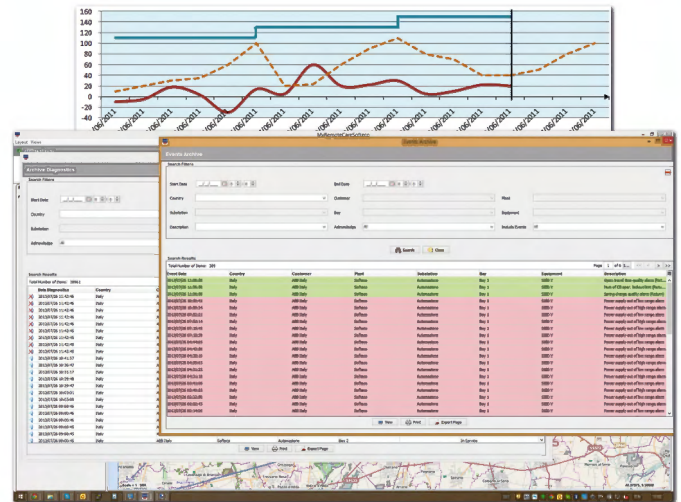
160
140
120
100
80
60
40
20
0
-20
-40

/06/2011
/06/2011
/06/2011
/06/2011
/06/2011
/06/2011
/06/2011
/06/2011
/06/2011
/06/2011
/06/2011
/06/2011
/06/2011

MultimeterCaseSoftwrc

Layout Views

Archive Diagnostics

Search Filters

Start Date

Country

Substation

Acknowledge All

Search Results

Total Number of Items: 10961

Data Diagnostics Country
2013/07/26 11:43:46 Italy
2013/07/26 11:43:46 Italy
2013/07/26 11:43:46 Italy
2013/07/26 11:43:46 Italy
2013/07/26 11:43:46 Italy
2013/07/26 11:43:46 Italy
2013/07/26 11:43:46 Italy
2013/07/26 11:43:46 Italy
2013/07/26 11:43:46 Italy
2013/07/26 11:43:46 Italy
2013/07/26 11:43:46 Italy
2013/07/26 11:43:46 Italy
2013/07/26 11:43:46 Italy
2013/07/26 11:43:46 Italy
2013/07/26 11:43:46 Italy
2013/07/26 11:43:46 Italy
2013/07/26 11:43:46 Italy
2013/07/26 11:43:46 Italy
2013/07/26 11:43:46 Italy
2013/07/26 11:43:46 Italy
2013/07/26 11:43:46 Italy
2013/07/26 11:43:46 Italy
2013/07/26 11:43:46 Italy
2013/07/26 11:43:46 Italy
2013/07/26 11:43:46 Italy
2013/07/26 11:43:46 Italy
2013/07/26 11:43:46 Italy

ABB Italy Softeco Automazione Bay 1 In Service

View Print Export Page

Events Archive

Events Archive

Search Filters

Start Date End Date

Country Customer Plant

Substation Bay Equipment

Description Acknowledge All Include Events All

Search Close

Search Results

Total Number of Items: 201

Page 1 of 5

| Event Date | Country | Customer | Plant | Substation | Bay | Equipment | Description |
|---|---|---|---|---|---|---|---|
| 2013/07/26 11:08:06 | Italy | ABB Italy | Softeco | Automazione | Bay 1 | SIEBI V | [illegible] |
| 2013/07/26 11:08:06 | Italy | ABB Italy | Softeco | Automazione | Bay 1 | SIEBI V | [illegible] |
| 2013/07/26 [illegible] | Italy | ABB Italy | Softeco | Automazione | Bay 1 | SIEBI V | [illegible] |
| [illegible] | Italy | ABB Italy | Softeco | Automazione | Bay 1 | SIEBI V | Power supply out of low range alarm |
| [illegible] | Italy | ABB Italy | Softeco | Automazione | Bay 1 | SIEBI V | Power supply out of low range alarm |
| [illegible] | Italy | ABB Italy | Softeco | Automazione | Bay 1 | SIEBI V | Power supply out of low range alarm |
| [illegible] | Italy | ABB Italy | Softeco | Automazione | Bay 1 | SIEBI V | Power supply out of low range alarm |
| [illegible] | Italy | ABB Italy | Softeco | Automazione | Bay 1 | SIEBI V | Power supply out of low range alarm |
| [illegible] | Italy | ABB Italy | Softeco | Automazione | Bay 1 | SIEBI V | Power supply out of low range alarm |
| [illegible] | Italy | ABB Italy | Softeco | Automazione | Bay 1 | SIEBI V | Power supply out of low range alarm |
| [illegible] | Italy | ABB Italy | Softeco | Automazione | Bay 1 | SIEBI V | Power supply out of low range alarm |
| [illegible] | Italy | ABB Italy | Softeco | Automazione | Bay 1 | SIEBI V | Power supply out of low range alarm |
| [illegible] | Italy | ABB Italy | Softeco | Automazione | Bay 1 | SIEBI V | Power supply out of low range alarm |
| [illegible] | Italy | ABB Italy | Softeco | Automazione | Bay 1 | SIEBI V | Power supply out of low range alarm |
| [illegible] | Italy | ABB Italy | Softeco | Automazione | Bay 1 | SIEBI V | Power supply out of low range alarm |
| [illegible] | Italy | ABB Italy | Softeco | Automazione | Bay 1 | SIEBI V | Power supply out of low range alarm |
| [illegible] | Italy | ABB Italy | Softeco | Automazione | Bay 1 | SIEBI V | Power supply out of low range alarm |
| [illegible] | Italy | ABB Italy | Softeco | Automazione | Bay 1 | SIEBI V | Power supply out of low range alarm |

View Print Export Page